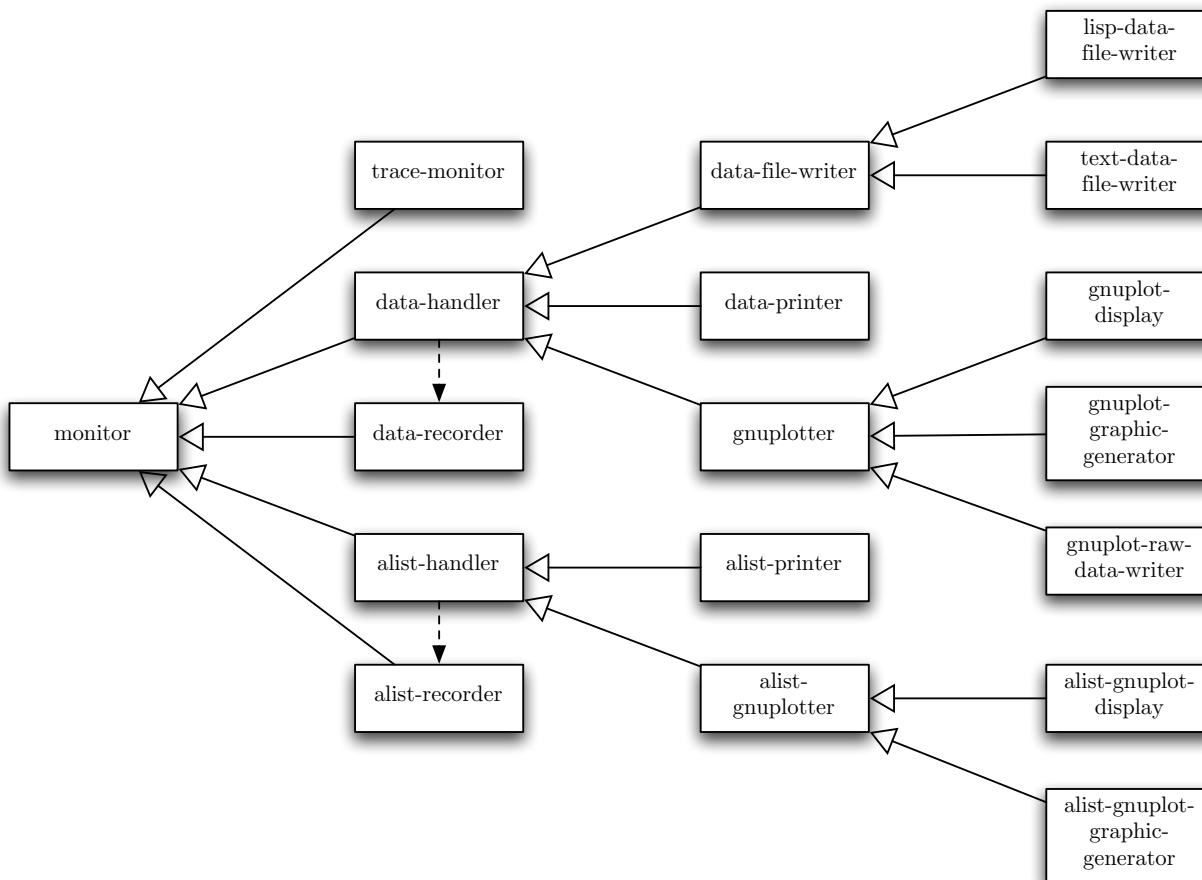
lisp-data-file-writer

trace-monitor

data-file-writer

text-data-file-writer

data-handler

data-printer

gnuplot-display

monitor

data-recorder

gnuplotter

gnuplot-graphic-generator

gnuplot-raw-data-writer

alist-handler

alist-printer

alist-recorder

alist-gnuplotter

alist-gnuplot-display

alist-gnuplot-graphic-generator